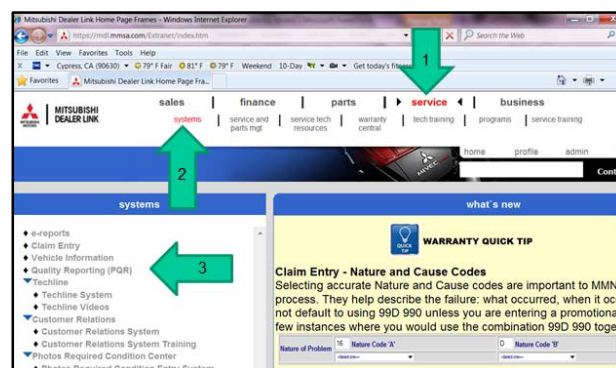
Mitsubishi Dealer Link Home Page Frames - Windows Internet Explorer

https://mdl.mmsa.com/Extranet/index.htm

Search the Web

File Edit View Favorites Tools Help

Cypress, CA (90630) 79° F Fair 81° F 79° F Weekend 10-Day Get today's fit

Favorites Mitsubishi Dealer Link Home Page Fra...

1

MITSUBISHI DEALER LINK

sales | finance | parts | ▶ service ◀ | business

systems | service and parts mgt | service tech resources | warranty central | tech training | programs | service training

2

home profile admin

Cont

systems

what's new

♦ e-reports
♦ Claim Entry
♦ Vehicle Information
♦ Quality Reporting (PQR)

3

▼Techline
♦ Techline System
♦ Techline Videos
▼Customer Relations
♦ Customer Relations System
♦ Customer Relations System Training
▼Photos Required Condition Center

QUICK TIP

WARRANTY QUICK TIP

Claim Entry - Nature and Cause Codes

Selecting accurate Nature and Cause codes are important to MMN process. They help describe the failure: what occurred, when it oc not default to using 99D 990 unless you are entering a promotiona few instances where you would use the combination 99D 990 toge

| Nature of Problem | 16 | Nature Code 'A' | D | Nature Code 'B' |
|---|---|---|---|---|